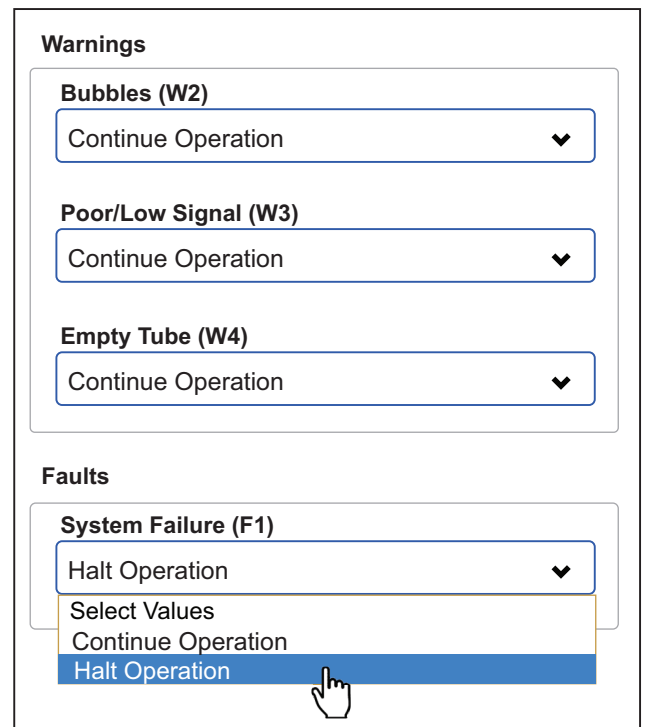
Warnings

Bubbles (W2)

Continue Operation

Poor/Low Signal (W3)

Continue Operation

Empty Tube (W4)

Continue Operation

Faults

System Failure (F1)

Halt Operation

Select Values
Continue Operation
Halt Operation